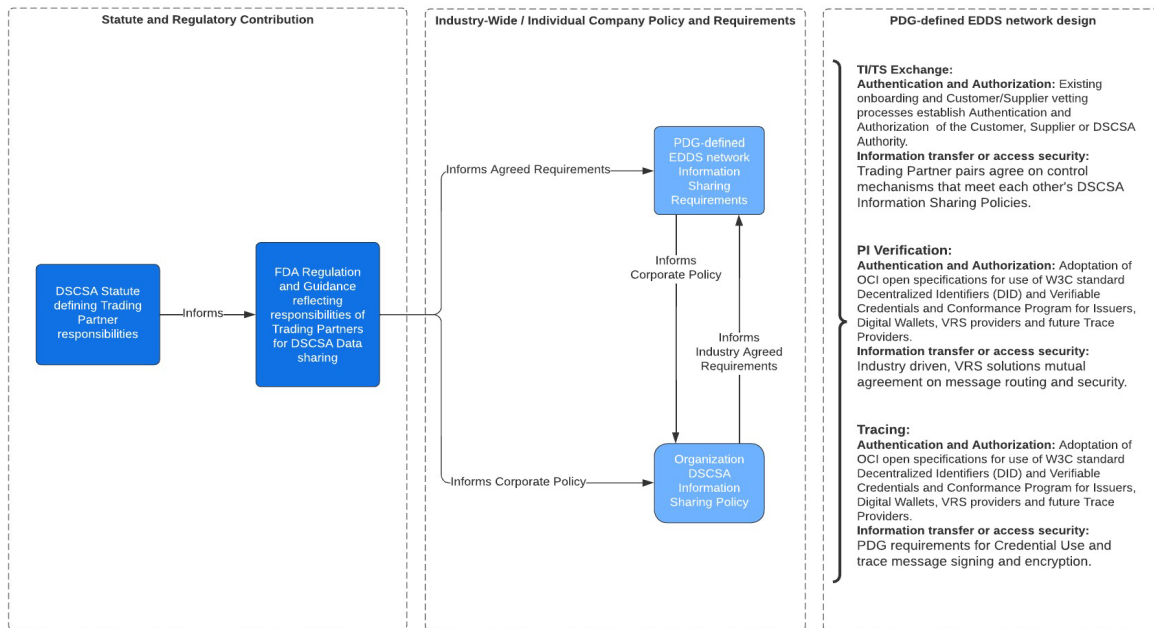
Statute and Regulatory Contribution

DSCSA Statute defining Trading Partner responsibilities

Informs

FDA Regulation and Guidance reflecting responsibilities of Trading Partners for DSCSA Data sharing

Industry-Wide / Individual Company Policy and Requirements

Informs Agreed Requirements

PDG-defined EDDS network Information Sharing Requirements

Informs Corporate Policy

Informs Industry Agreed Requirements

Informs Corporate Policy

Organization DSCSA Information Sharing Policy

PDG-defined EDDS network design

TI/TS Exchange:
Authentication and Authorization: Existing onboarding and Customer/Supplier vetting processes establish Authentication and Authorization of the Customer, Supplier or DSCSA Authority.
Information transfer or access security: Trading Partner pairs agree on control mechanisms that meet each other's DSCSA Information Sharing Policies.

PI Verification:
Authentication and Authorization: Adoptation of OCI open specifications for use of W3C standard Decentralized Identifiers (DID) and Verifiable Credentials and Conformance Program for Issuers, Digital Wallets, VRS providers and future Trace Providers.
Information transfer or access security: Industry driven, VRS solutions mutual agreement on message routing and security.

Tracing:
Authentication and Authorization: Adoptation of OCI open specifications for use of W3C standard Decentralized Identifiers (DID) and Verifiable Credentials and Conformance Program for Issuers, Digital Wallets, VRS providers and future Trace Providers.
Information transfer or access security: PDG requirements for Credential Use and trace message signing and encryption.